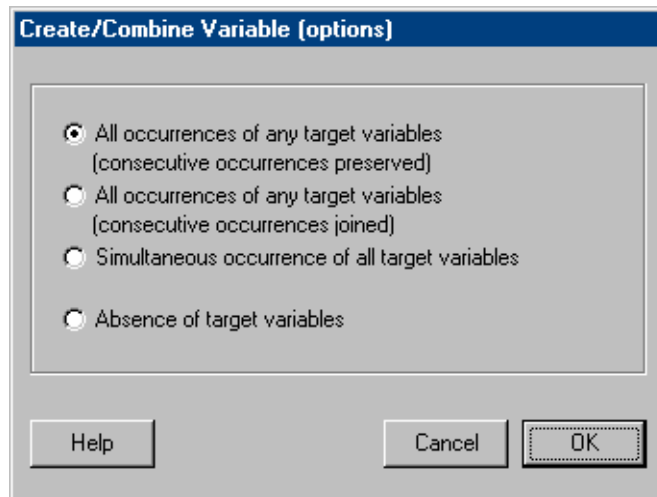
Create/Combine Variable (options)

All occurrences of any target variables (consecutive occurrences preserved)

All occurrences of any target variables (consecutive occurrences joined)

Simultaneous occurrence of all target variables

Absence of target variables

Help

Cancel

OK